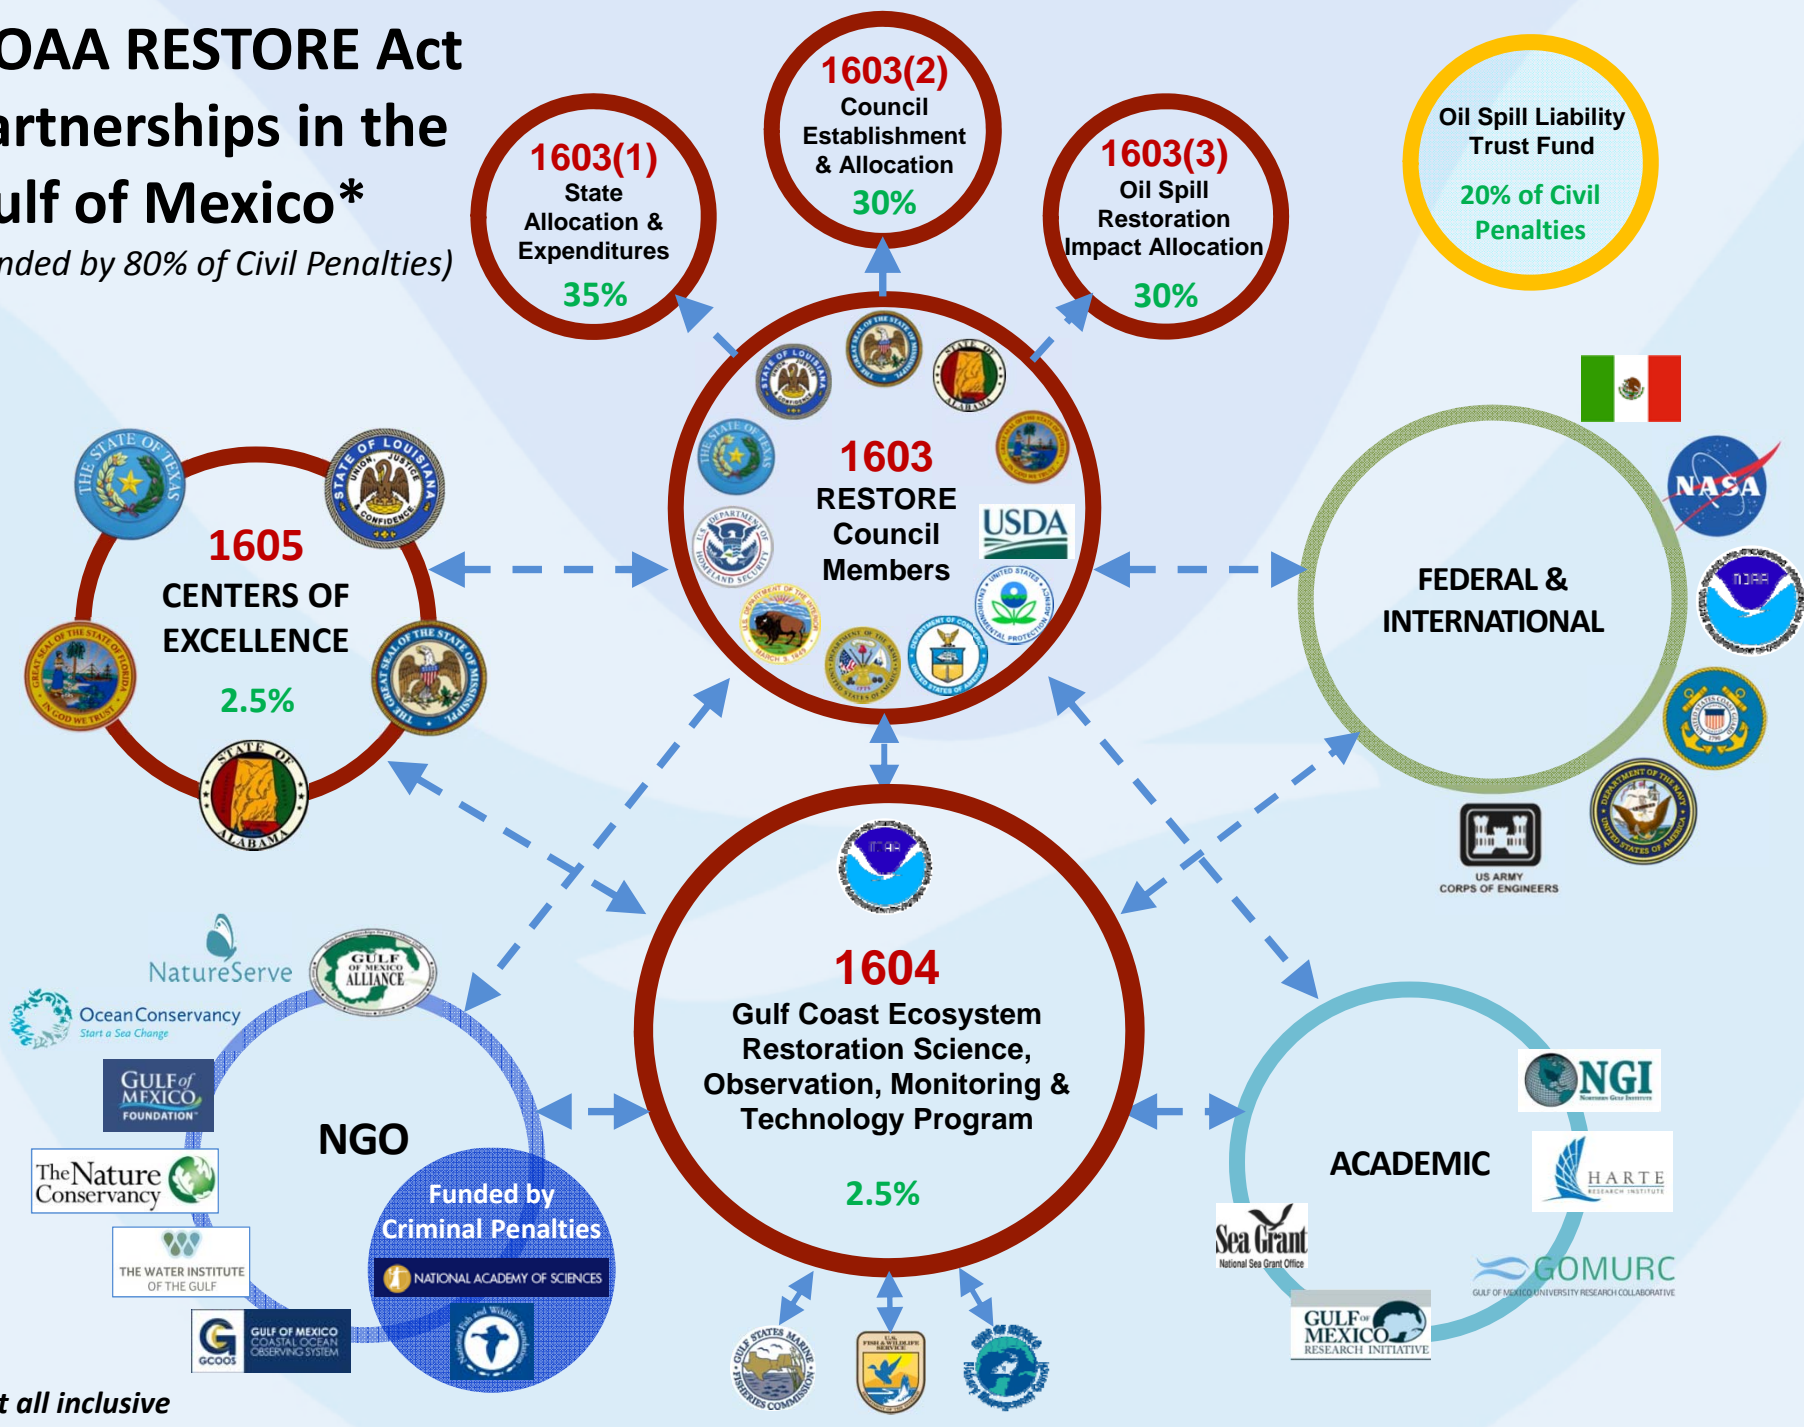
OAA RESTORE Act
artnerships in the
ulf of Mexico*
nded by 80% of Civil Penalties)

1603(1)
State Allocation & Expenditures
35%

1603(2)
Council Establishment & Allocation
30%

1603(3)
Oil Spill Restoration Impact Allocation
30%

Oil Spill Liability Trust Fund
20% of Civil Penalties

1603
RESTORE Council Members

USDA

1605
CENTERS OF EXCELLENCE
2.5%

FEDERAL & INTERNATIONAL

NASA

NOAA

US ARMY CORPS OF ENGINEERS

1604
Gulf Coast Ecosystem Restoration Science, Observation, Monitoring & Technology Program
2.5%

NatureServe

GULF OF MEXICO ALLIANCE

Ocean Conservancy
Start a Sea Change

GULF of MEXICO FOUNDATION

NGO

The Nature Conservancy

THE WATER INSTITUTE OF THE GULF

GCOOS GULF OF MEXICO COASTAL OCEAN OBSERVING SYSTEM

Funded by Criminal Penalties

NATIONAL ACADEMY OF SCIENCES

National Fish and Wildlife Foundation

ACADEMIC

NGI

HARTE RESEARCH INSTITUTE

Sea Grant
National Sea Grant Office

GOMURC
GULF OF MEXICO UNIVERSITY RESEARCH COLLABORATIVE

GULF of MEXICO RESEARCH INITIATIVE

GULF STATES MARINE FISHERIES COMMISSION

U.S. FISH & WILDLIFE SERVICE

GULF OF MEXICO Fishery Management Council

t all inclusive